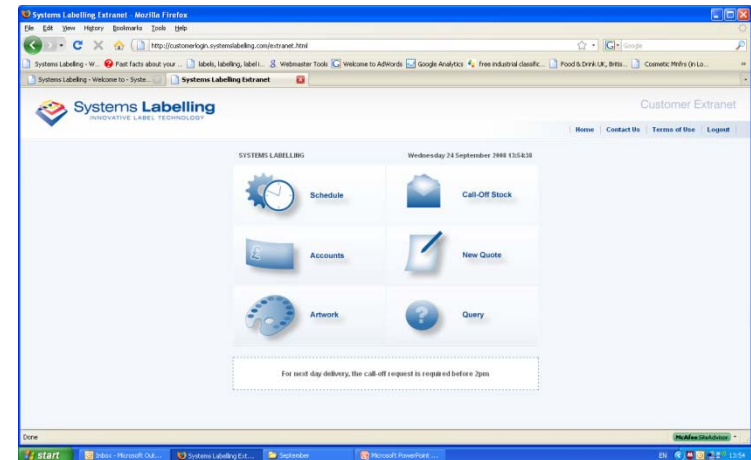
Systems Labelling Extranet - Mozilla Firefox

File Edit View History Bookmarks Tools Help

http://customerlogin.systemslabelling.com/extranet.html

Google

Systems Labelling - W... Fast facts about your ... labels, labelling, label i... Webmaster Tools Welcome to AdWords Google Analytics free industrial classific... Food & Drink UK, Brits... Cosmetic Mnfrs (in Lo...

Systems Labelling - Welcome to - Syste... Systems Labelling Extranet

Systems Labelling
INNOVATIVE LABEL TECHNOLOGY

Customer Extranet

Home | Contact Us | Terms of Use | Logout

SYSTEMS LABELLING

Wednesday 24 September 2008 13:54:38

Schedule

Call-Off Stock

Accounts

New Quote

Artwork

Query

For next day delivery, the call-off request is required before 2pm

Done

McAfee SiteAdvisor

start

Inbox - Microsoft Out...

Systems Labelling Ext...

September

Microsoft PowerPoint ...

EN

13:54